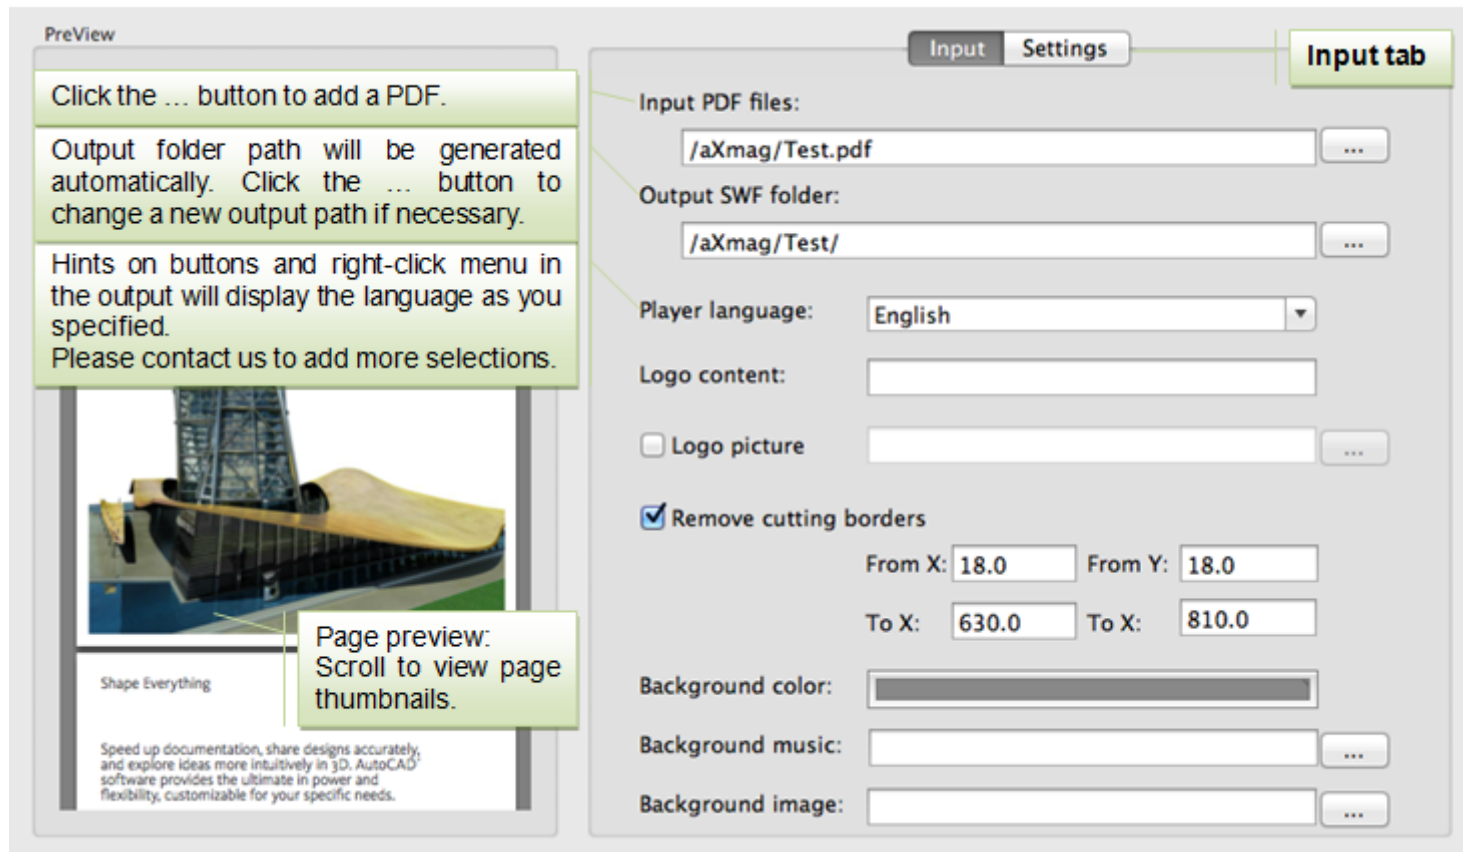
PreView

Click the ... button to add a PDF.

Output folder path will be generated automatically. Click the ... button to change a new output path if necessary.

Hints on buttons and right-click menu in the output will display the language as you specified.
Please contact us to add more selections.

Page preview: Scroll to view page thumbnails.

Shape Everything

Speed up documentation, share designs accurately, and explore ideas more intuitively in 3D. AutoCAD software provides the ultimate in power and flexibility, customizable for your specific needs.

Input Settings

Input tab

Input PDF files:
/aXmag/Test.pdf ...
Output SWF folder:
/aXmag/Test/ ...
Player language: English
Logo content:
Logo picture ...
Remove cutting borders
From X: 18.0 From Y: 18.0
To X: 630.0 To X: 810.0
Background color:
Background music: ...
Background image: ...